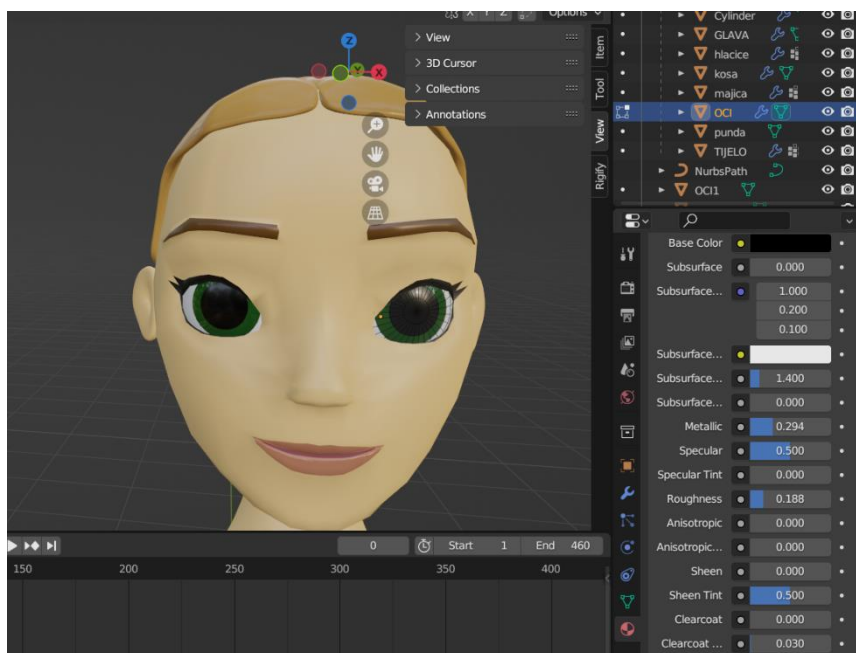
X Y Z Options

Z

Y

X

> View

> 3D Cursor

> Collections

> Annotations

Item

Tool

View

Rigify

Cylinder
GLAVA
hlacice
kosa
majica
OCI
punda
TIJELO
NurbsPath
OCI1

| | |
|---|---|
| Base Color | |
| Subsurface | 0.000 |
| Subsurface... | 1.000 |
| | 0.200 |
| | 0.100 |
| Subsurface... | |
| Subsurface... | 1.400 |
| Subsurface... | 0.000 |
| Metallic | 0.294 |
| Specular | 0.500 |
| Specular Tint | 0.000 |
| Roughness | 0.188 |
| Anisotropic | 0.000 |
| Anisotropic... | 0.000 |
| Sheen | 0.000 |
| Sheen Tint | 0.500 |
| Clearcoat | 0.000 |
| Clearcoat ... | 0.030 |

0 Start 1 End 460

150 200 250 300 350 400